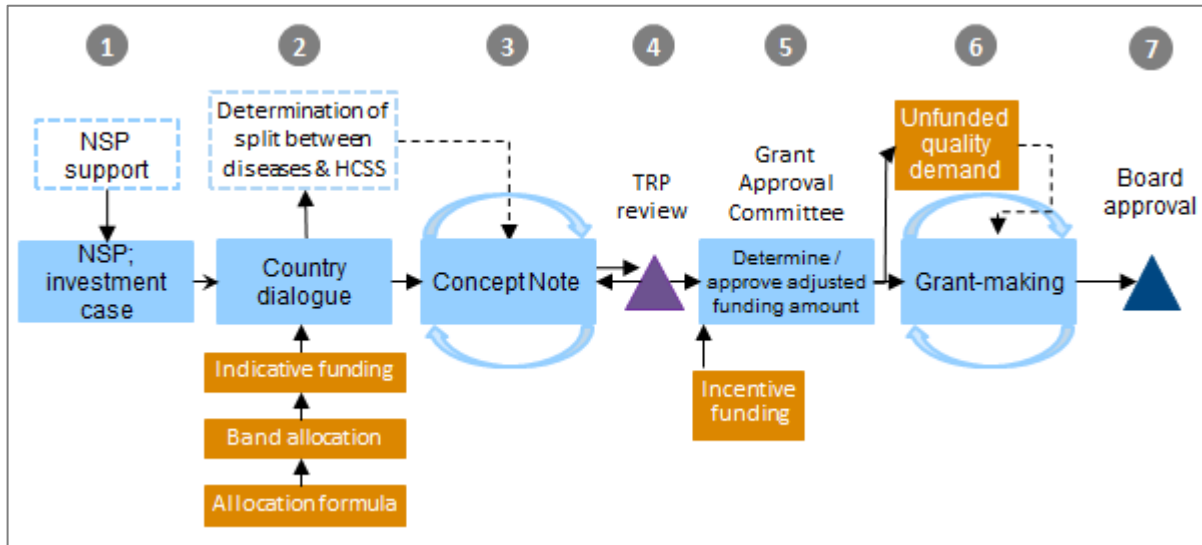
1

2

3

4

5

6

7

NSP support

NSP; investment case

Determination of split between diseases & HCSS

Country dialogue

Indicative funding

Band allocation

Allocation formula

Concept Note

TRP review

Grant Approval Committee

Determine / approve adjusted funding amount

Incentive funding

Unfunded quality demand

Grant-making

Board approval